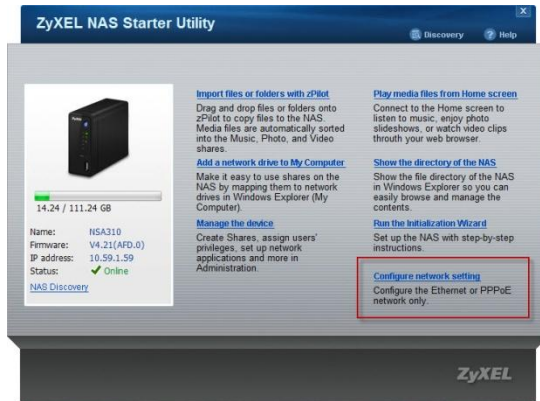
ZyXEL NAS Starter Utility

Discovery Help

14.24 / 111.24 GB

| Name: | NSA310 |
|---|---|
| Firmware: | V4.21(AFD.0) |
| IP address: | 10.59.1.59 |
| Status: | Online |

NAS Discovery

Import files or folders with zPilot
Drag and drop files or folders onto zPilot to copy files to the NAS. Media files are automatically sorted into the Music, Photo, and Video shares.

Add a network drive to My Computer
Make it easy to use shares on the NAS by mapping them to network drives in Windows Explorer (My Computer).

Manage the device
Create Shares, assign users' privileges, set up network applications and more in Administration.

Play media files from Home screen
Connect to the Home screen to listen to music, enjoy photo slideshows, or watch video clips throuth your web browser.

Show the directory of the NAS
Show the file directory of the NAS in Windows Explorer so you can easily browse and manage the contents.

Run the Initialization Wizard
Set up the NAS with step-by-step instructions.

Configure network setting
Configure the Ethernet or PPPoE network only.

ZyXEL